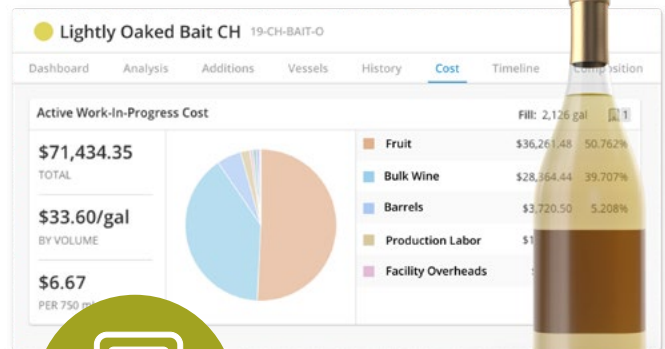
Lightly Oaked Bait CH 19-CH-BAIT-O

Dashboard Analysis Additions Vessels History Cost Timeline Composition

Active Work-In-Progress Cost

Fill: 2,126 gal 1

$71,434.35
TOTAL

$33.60/gal
BY VOLUME

$6.67
PER 750 ml

| | | |
|---|---|---|
| Fruit | $36,261.48 | 50.762% |
| Bulk Wine | $28,364.44 | 39.707% |
| Barrels | $3,720.50 | 5.208% |
| Production Labor | $1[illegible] | |
| Facility Overheads | $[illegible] | |